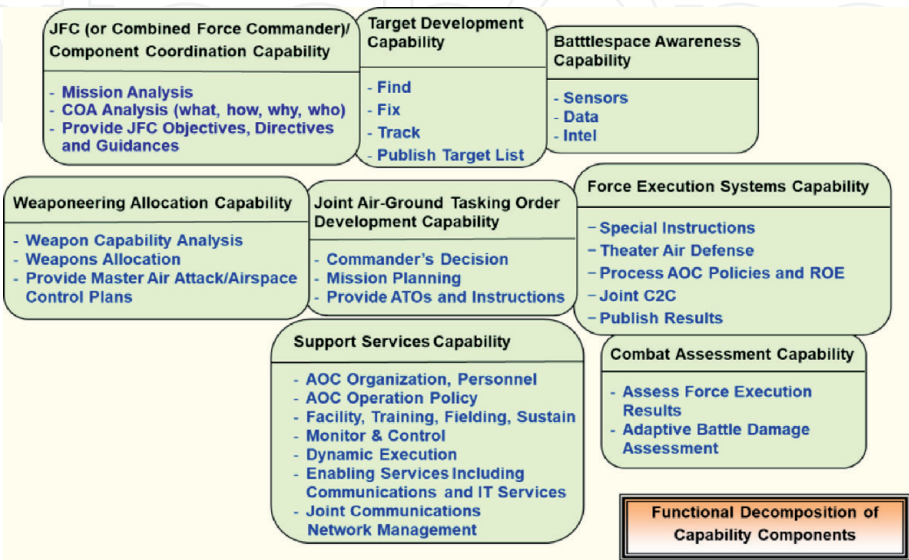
JFC (or Combined Force Commander)/ Component Coordination Capability

- Mission Analysis
- COA Analysis (what, how, why, who)
- Provide JFC Objectives, Directives and Guidances

Target Development Capability

- Find
- Fix
- Track
- Publish Target List

Batttlespace Awareness Capability

- Sensors
- Data
- Intel

Weaponeering Allocation Capability

- Weapon Capability Analysis
- Weapons Allocation
- Provide Master Air Attack/Airspace Control Plans

Joint Air-Ground Tasking Order Development Capability

- Commander's Decision
- Mission Planning
- Provide ATOs and Instructions

Force Execution Systems Capability

- Special Instructions
- Theater Air Defense
- Process AOC Policies and ROE
- Joint C2C
- Publish Results

Support Services Capability

- AOC Organization, Personnel
- AOC Operation Policy
- Facility, Training, Fielding, Sustain
- Monitor & Control
- Dynamic Execution
- Enabling Services Including Communications and IT Services
- Joint Communications Network Management

Combat Assessment Capability

- Assess Force Execution Results
- Adaptive Battle Damage Assessment

Functional Decomposition of Capability Components